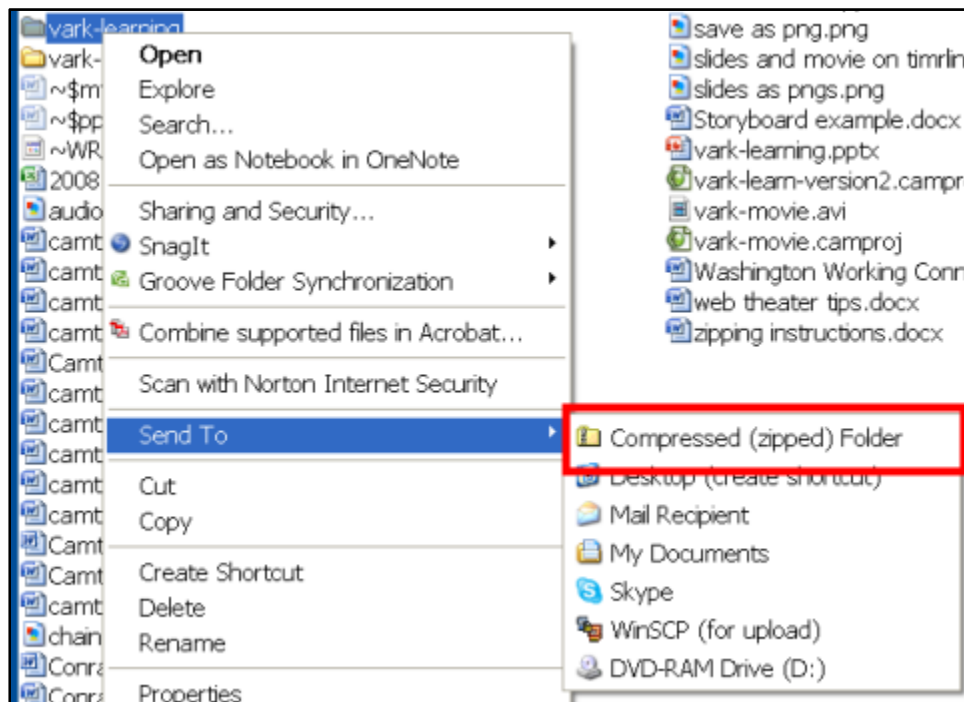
vark-learning
vark-
~$m
~$pp
~WR
2008
audio
camt
camt
camt
camt
Camt
camt
camt
camt
camt
camt
Camt
Camt
camt
chain
Conra
Conra

Open
Explore
Search...
Open as Notebook in OneNote
Sharing and Security...
SnagIt
Groove Folder Synchronization
Combine supported files in Acrobat...
Scan with Norton Internet Security
Send To
Cut
Copy
Create Shortcut
Delete
Rename
Properties

save as png.png
slides and movie on timrlin
slides as pngs.png
Storyboard example.docx
vark-learning.pptx
vark-learn-version2.campr
vark-movie.avi
vark-movie.camproj
Washington Working Conn
web theater tips.docx
zipping instructions.docx

Compressed (zipped) Folder
Desktop (create shortcut)
Mail Recipient
My Documents
Skype
WinSCP (for upload)
DVD-RAM Drive (D:)